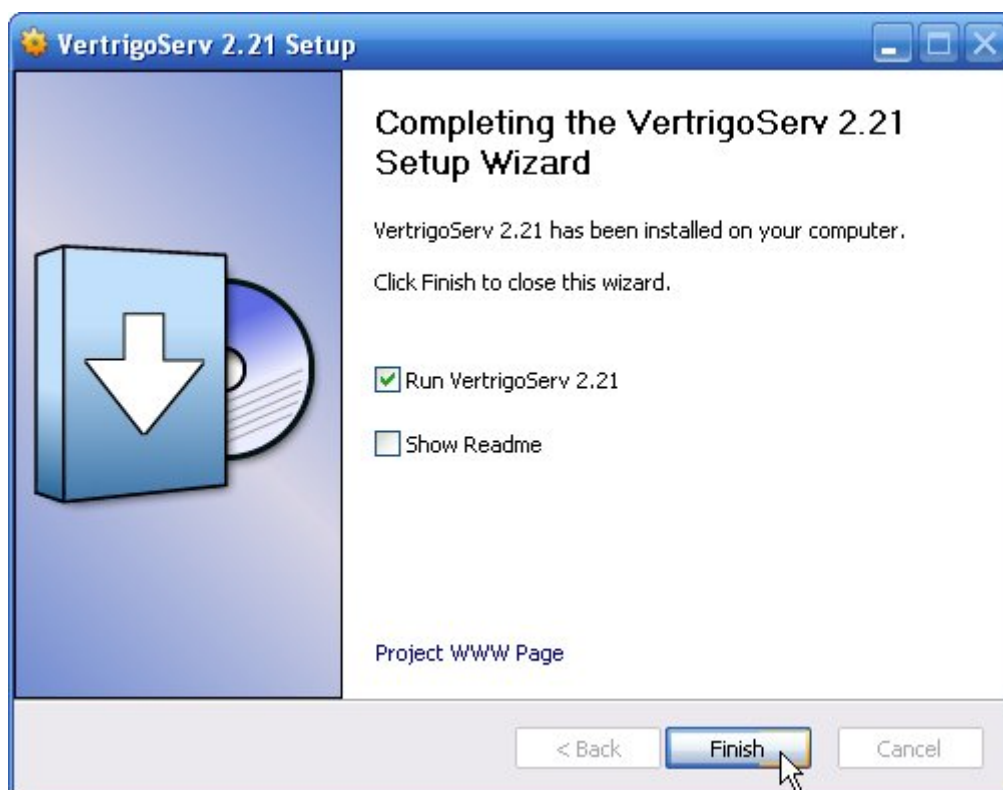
VertrigoServ 2.21 Setup

Completing the VertrigoServ 2.21 Setup Wizard

VertrigoServ 2.21 has been installed on your computer.

Click Finish to close this wizard.

Run VertrigoServ 2.21

Show Readme

Project WWW Page

< Back
Finish
Cancel